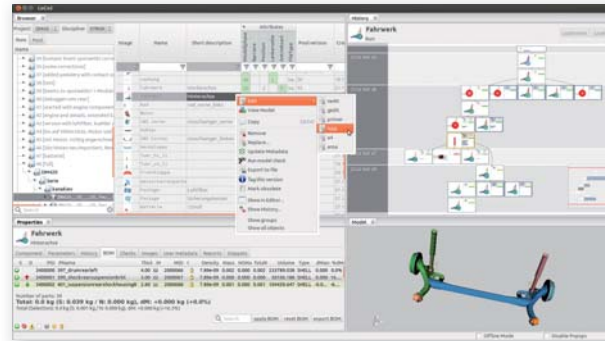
CoCoS

Browser

Project | Discipline | Criteria

Name

Image | Name | Short description | Attributes | Prod version

Fahrwerk

Edit
Copy
Remove
Replace...
Update Metadata
Run model check
Export to file
Tag file version
Mark obsolete
Show in Editor
Show History...
Show groups
Show all objects

Properties

Fahrwerk

Number of parts: 24
Total: 0.0 kg (S: 0.039 kg / N: 0.000 kg), dM: +0.000 kg (+0.0%)

History

Fahrwerk

Model

Offline Mode